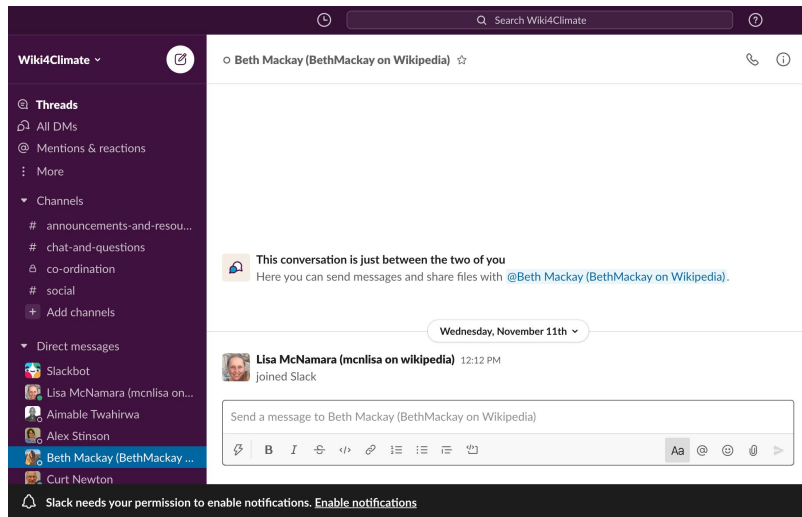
Search Wiki4Climate

Wiki4Climate

Threads
All DMs
Mentions & reactions
More

Channels
# announcements-and-resou...
# chat-and-questions
co-ordination
# social
+ Add channels

Direct messages
Slackbot
Lisa McNamara (mcnlisa on...
Aimable Twahirwa
Alex Stinson
Beth Mackay (BethMackay ...
Curt Newton

Beth Mackay (BethMackay on Wikipedia)

This conversation is just between the two of you
Here you can send messages and share files with @Beth Mackay (BethMackay on Wikipedia).

Wednesday, November 11th

Lisa McNamara (mcnlisa on wikipedia) 12:12 PM
joined Slack

Send a message to Beth Mackay (BethMackay on Wikipedia)

B I Aa @

Slack needs your permission to enable notifications. Enable notifications